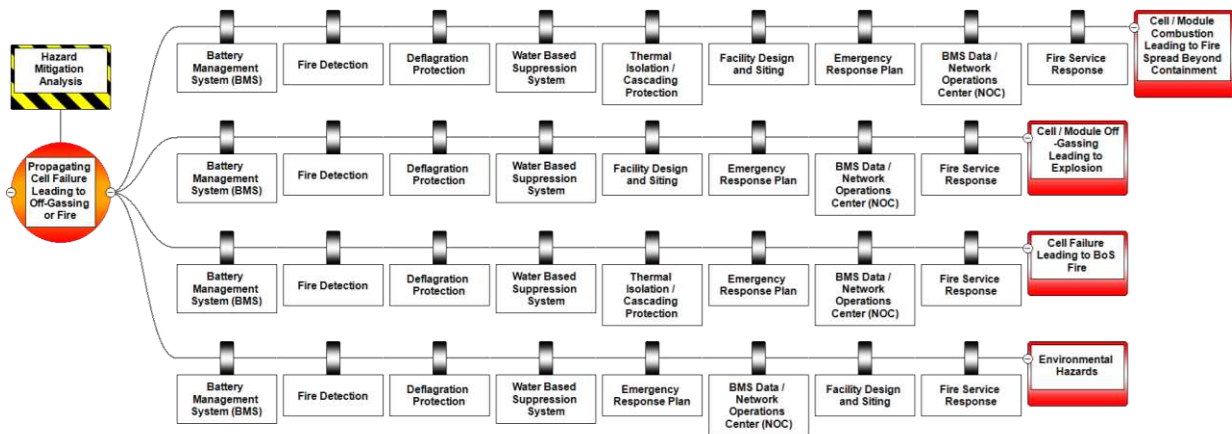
Hazard Mitigation Analysis

Propagating Cell Failure Leading to Off-Gassing or Fire

Battery Management System (BMS)
Fire Detection
Deflagration Protection
Water Based Suppression System
Thermal Isolation / Cascading Protection
Facility Design and Siting
Emergency Response Plan
BMS Data / Network Operations Center (NOC)
Fire Service Response
Cell / Module Combustion Leading to Fire Spread Beyond Containment

Battery Management System (BMS)
Fire Detection
Deflagration Protection
Water Based Suppression System
Facility Design and Siting
Emergency Response Plan
BMS Data / Network Operations Center (NOC)
Fire Service Response
Cell / Module Off -Gassing Leading to Explosion

Battery Management System (BMS)
Fire Detection
Deflagration Protection
Water Based Suppression System
Thermal Isolation / Cascading Protection
Emergency Response Plan
BMS Data / Network Operations Center (NOC)
Fire Service Response
Cell Failure Leading to BoS Fire

Battery Management System (BMS)
Fire Detection
Deflagration Protection
Water Based Suppression System
Emergency Response Plan
BMS Data / Network Operations Center (NOC)
Facility Design and Siting
Fire Service Response
Environmental Hazards